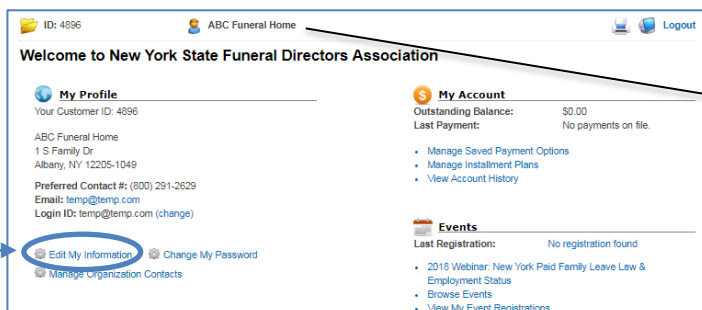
ID: 4896 ABC Funeral Home Logout

Welcome to New York State Funeral Directors Association

My Profile
Your Customer ID: 4896

ABC Funeral Home
1 S Family Dr
Albany, NY 12205-1049

Preferred Contact #: (800) 291-2629
Email: temp@temp.com
Login ID: temp@temp.com (change)

Edit My Information Change My Password
Manage Organization Contacts

My Account
Outstanding Balance: $0.00
Last Payment: No payments on file.

- Manage Saved Payment Options
- Manage Installment Plans
- View Account History

Events
Last Registration: No registration found

- 2018 Webinar: New York Paid Family Leave Law & Employment Status
- Browse Events
- View My Event Registrations